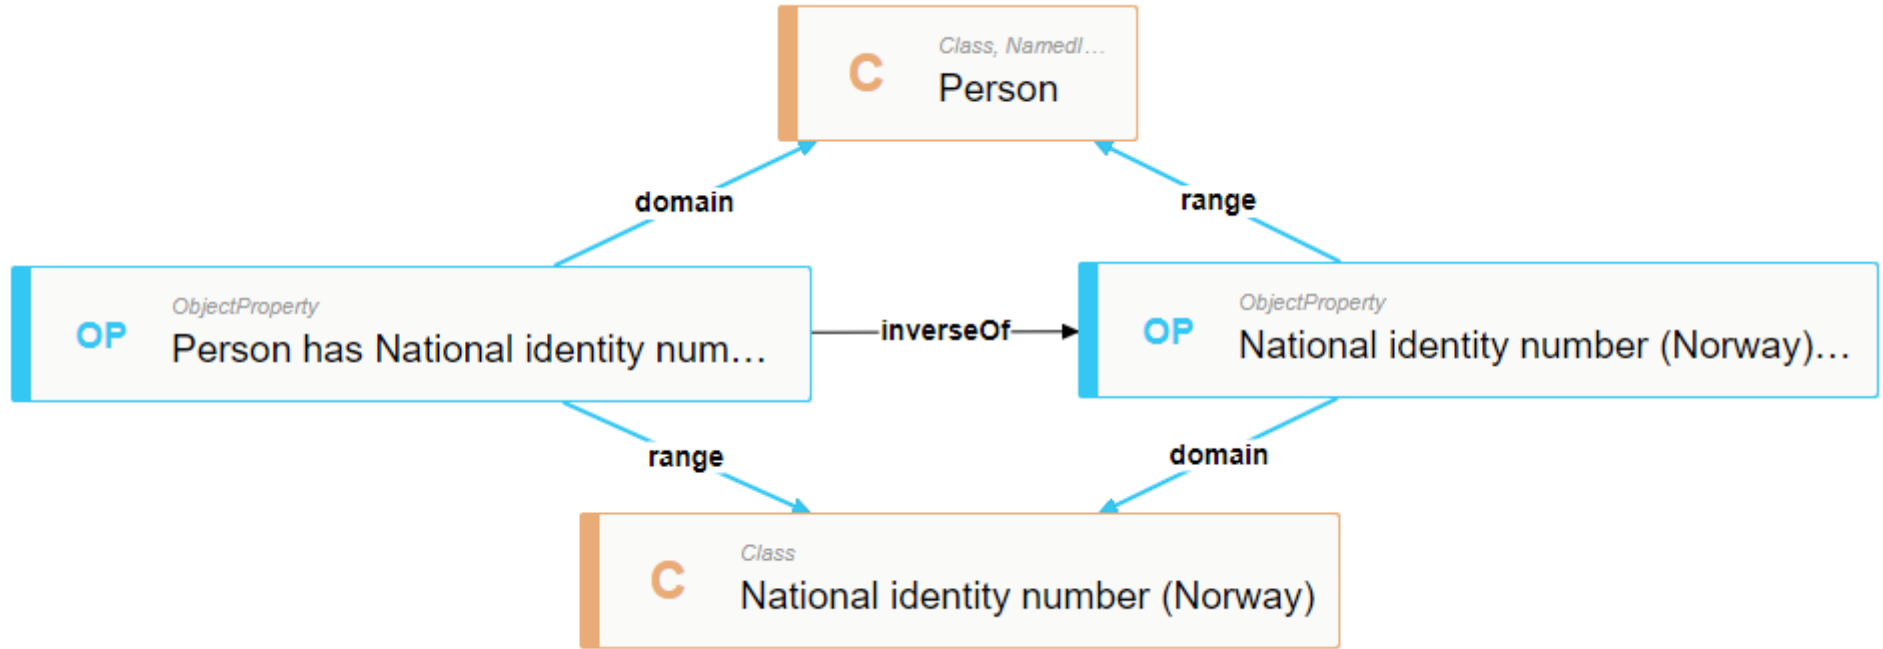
C
Class, NamedI…
Person

domain

range

OP
ObjectProperty
Person has National identity num…

inverseOf

OP
ObjectProperty
National identity number (Norway)…

range

domain

C
Class
National identity number (Norway)